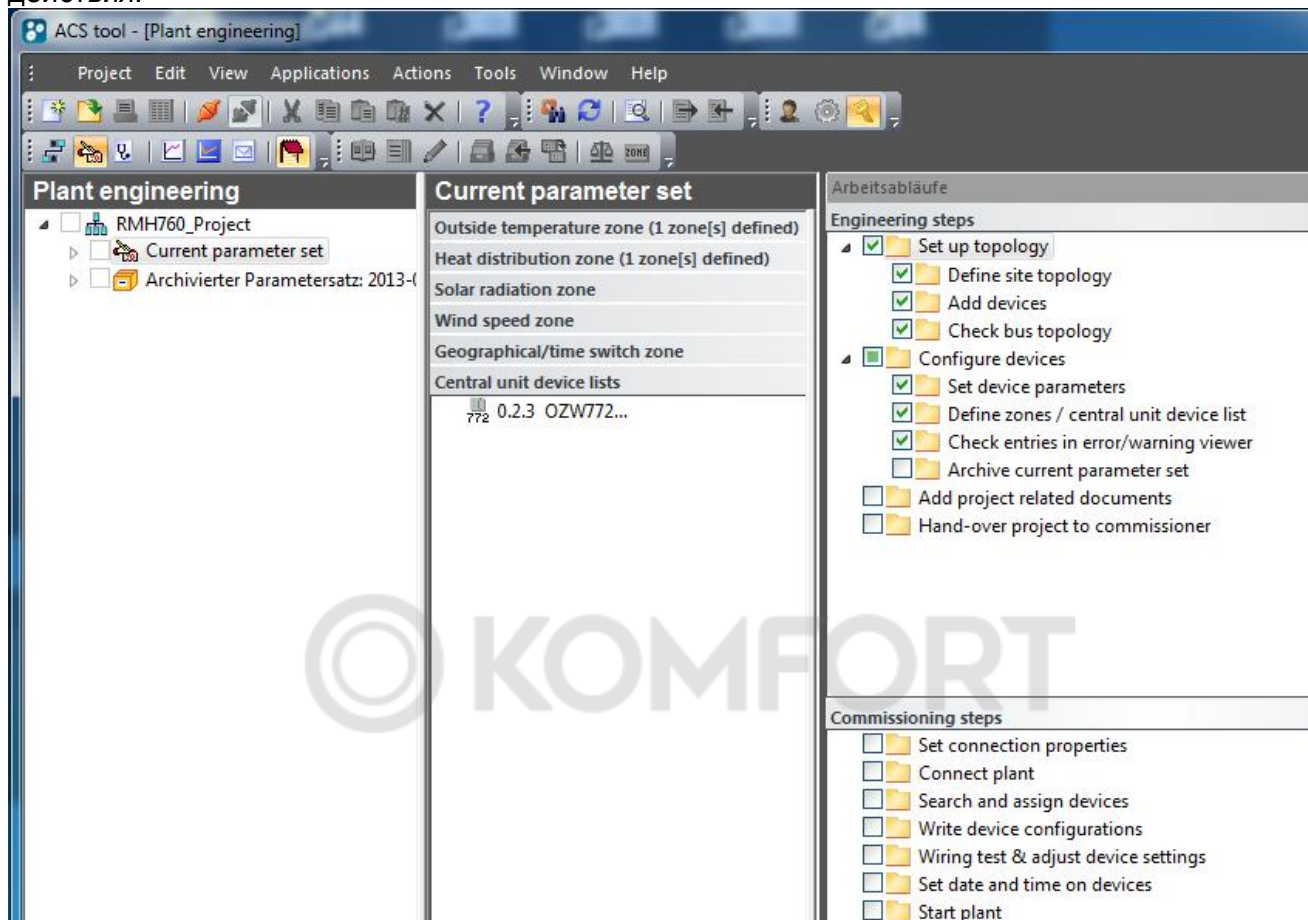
ACS tool - [Plant engineering]

Project Edit View Applications Actions Tools Window Help

Plant engineering
RMH760_Project
Current parameter set
Archivierter Parametersatz: 2013-(

Current parameter set
Outside temperature zone (1 zone[s] defined)
Heat distribution zone (1 zone[s] defined)
Solar radiation zone
Wind speed zone
Geographical/time switch zone
Central unit device lists
0.2.3 OZW772...

Arbeitsabläufe
Engineering steps
Set up topology
Define site topology
Add devices
Check bus topology
Configure devices
Set device parameters
Define zones / central unit device list
Check entries in error/warning viewer
Archive current parameter set
Add project related documents
Hand-over project to commissioner

© KOMFORT

Commissioning steps
Set connection properties
Connect plant
Search and assign devices
Write device configurations
Wiring test & adjust device settings
Set date and time on devices
Start plant